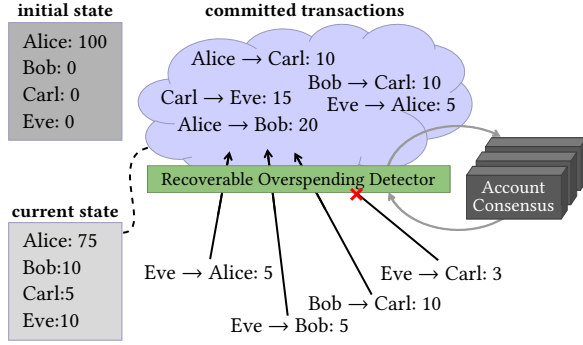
initial state
Alice: 100
Bob: 0
Carl: 0
Eve: 0

committed transactions
Alice → Carl: 10
Bob → Carl: 10
Carl → Eve: 15
Eve → Alice: 5
Alice → Bob: 20

Recoverable Overspending Detector

Account Consensus

current state
Alice: 75
Bob:10
Carl:5
Eve:10

Eve → Alice: 5
Eve → Carl: 3
Bob → Carl: 10
Eve → Bob: 5